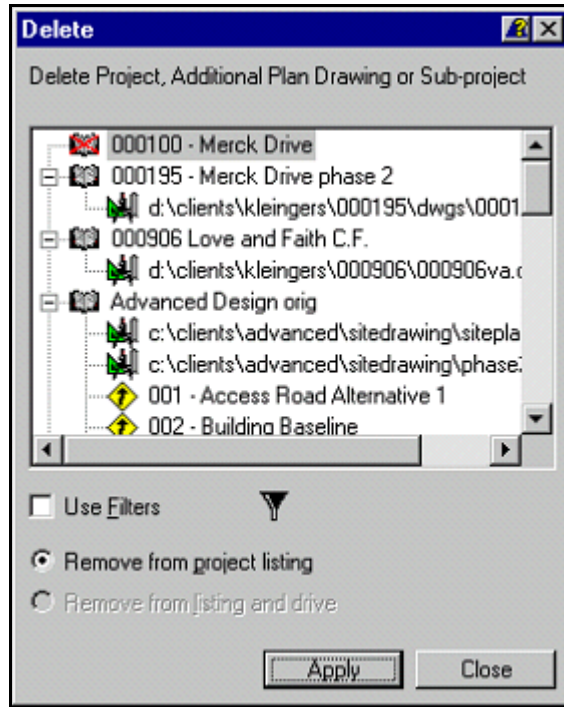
Delete

Delete Project, Additional Plan Drawing or Sub-project

000100 - Merck Drive
000195 - Merck Drive phase 2
d:\clients\kleingers\000195\dwgs\0001
000906 Love and Faith C.F.
d:\clients\kleingers\000906\000906va.
Advanced Design orig
c:\clients\advanced\sitedrawing\sitepla
c:\clients\advanced\sitedrawing\phase
001 - Access Road Alternative 1
002 - Building Baseline

Use Filters

Remove from project listing

Remove from listing and drive

Apply

Close